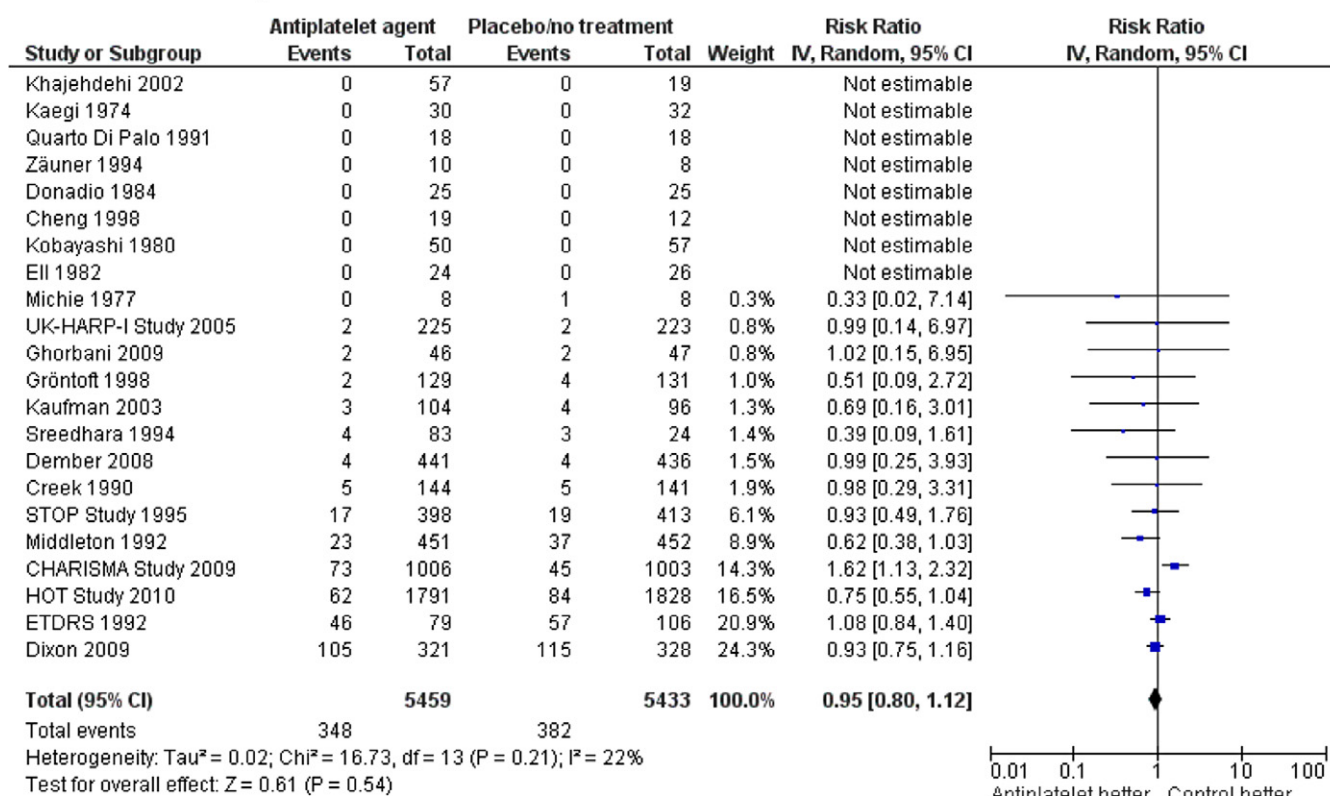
| Study or Subgroup | Antiplatelet agent Events | Antiplatelet agent Total | Placebo/no treatment Events | Placebo/no treatment Total | Weight | Risk Ratio IV, Random, 95% CI |
|---|---|---|---|---|---|---|
| Khajehdehi 2002 | 0 | 57 | 0 | 19 | | Not estimable |
| Kaegi 1974 | 0 | 30 | 0 | 32 | | Not estimable |
| Quarto Di Palo 1991 | 0 | 18 | 0 | 18 | | Not estimable |
| Zäuner 1994 | 0 | 10 | 0 | 8 | | Not estimable |
| Donadio 1984 | 0 | 25 | 0 | 25 | | Not estimable |
| Cheng 1998 | 0 | 19 | 0 | 12 | | Not estimable |
| Kobayashi 1980 | 0 | 50 | 0 | 57 | | Not estimable |
| Ell 1982 | 0 | 24 | 0 | 26 | | Not estimable |
| Michie 1977 | 0 | 8 | 1 | 8 | 0.3% | 0.33 [0.02, 7.14] |
| UK-HARP-I Study 2005 | 2 | 225 | 2 | 223 | 0.8% | 0.99 [0.14, 6.97] |
| Ghorbani 2009 | 2 | 46 | 2 | 47 | 0.8% | 1.02 [0.15, 6.95] |
| Gröntoft 1998 | 2 | 129 | 4 | 131 | 1.0% | 0.51 [0.09, 2.72] |
| Kaufman 2003 | 3 | 104 | 4 | 96 | 1.3% | 0.69 [0.16, 3.01] |
| Sreedhara 1994 | 4 | 83 | 3 | 24 | 1.4% | 0.39 [0.09, 1.61] |
| Dember 2008 | 4 | 441 | 4 | 436 | 1.5% | 0.99 [0.25, 3.93] |
| Creek 1990 | 5 | 144 | 5 | 141 | 1.9% | 0.98 [0.29, 3.31] |
| STOP Study 1995 | 17 | 398 | 19 | 413 | 6.1% | 0.93 [0.49, 1.76] |
| Middleton 1992 | 23 | 451 | 37 | 452 | 8.9% | 0.62 [0.38, 1.03] |
| CHARISMA Study 2009 | 73 | 1006 | 45 | 1003 | 14.3% | 1.62 [1.13, 2.32] |
| HOT Study 2010 | 62 | 1791 | 84 | 1828 | 16.5% | 0.75 [0.55, 1.04] |
| ETDRS 1992 | 46 | 79 | 57 | 106 | 20.9% | 1.08 [0.84, 1.40] |
| Dixon 2009 | 105 | 321 | 115 | 328 | 24.3% | 0.93 [0.75, 1.16] |
| **Total (95% CI)** | | **5459** | | **5433** | **100.0%** | **0.95 [0.80, 1.12]** |
| Total events | 348 | | 382 | | | |

Heterogeneity: Tau² = 0.02; Chi² = 16.73, df = 13 (P = 0.21); I² = 22%
Test for overall effect: Z = 0.61 (P = 0.54)

Risk Ratio
IV, Random, 95% CI
0.01 0.1 1 10 100
Antiplatelet better Control better